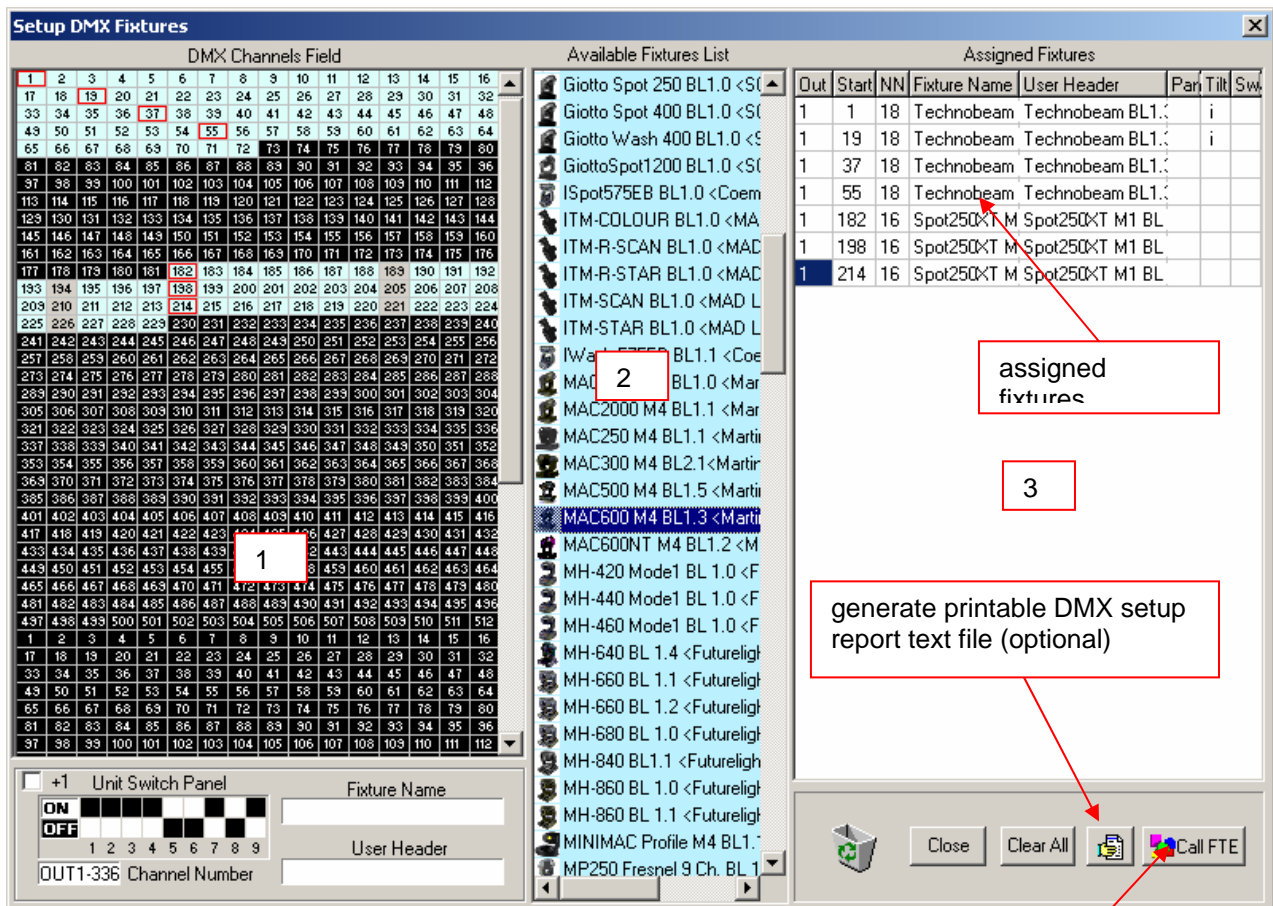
Setup DMX Fixtures

DMX Channels Field

| 1 | 2 | 3 | 4 | 5 | 6 | 7 | 8 | 9 | 10 | 11 | 12 | 13 | 14 | 15 | 16 |
|---|---|---|---|---|---|---|---|---|---|---|---|---|---|---|---|
| 17 | 18 | 19 | 20 | 21 | 22 | 23 | 24 | 25 | 26 | 27 | 28 | 29 | 30 | 31 | 32 |
| 33 | 34 | 35 | 36 | 37 | 38 | 39 | 40 | 41 | 42 | 43 | 44 | 45 | 46 | 47 | 48 |
| 49 | 50 | 51 | 52 | 53 | 54 | 55 | 56 | 57 | 58 | 59 | 60 | 61 | 62 | 63 | 64 |
| 65 | 66 | 67 | 68 | 69 | 70 | 71 | 72 | 73 | 74 | 75 | 76 | 77 | 78 | 79 | 80 |
| 81 | 82 | 83 | 84 | 85 | 86 | 87 | 88 | 89 | 90 | 91 | 92 | 93 | 94 | 95 | 96 |
| 97 | 98 | 99 | 100 | 101 | 102 | 103 | 104 | 105 | 106 | 107 | 108 | 109 | 110 | 111 | 112 |
| 113 | 114 | 115 | 116 | 117 | 118 | 119 | 120 | 121 | 122 | 123 | 124 | 125 | 126 | 127 | 128 |
| 129 | 130 | 131 | 132 | 133 | 134 | 135 | 136 | 137 | 138 | 139 | 140 | 141 | 142 | 143 | 144 |
| 145 | 146 | 147 | 148 | 149 | 150 | 151 | 152 | 153 | 154 | 155 | 156 | 157 | 158 | 159 | 160 |
| 161 | 162 | 163 | 164 | 165 | 166 | 167 | 168 | 169 | 170 | 171 | 172 | 173 | 174 | 175 | 176 |
| 177 | 178 | 179 | 180 | 181 | 182 | 183 | 184 | 185 | 186 | 187 | 188 | 189 | 190 | 191 | 192 |
| 193 | 194 | 195 | 196 | 197 | 198 | 199 | 200 | 201 | 202 | 203 | 204 | 205 | 206 | 207 | 208 |
| 209 | 210 | 211 | 212 | 213 | 214 | 215 | 216 | 217 | 218 | 219 | 220 | 221 | 222 | 223 | 224 |
| 225 | 226 | 227 | 228 | 229 | 230 | 231 | 232 | 233 | 234 | 235 | 236 | 237 | 238 | 239 | 240 |
| 241 | 242 | 243 | 244 | 245 | 246 | 247 | 248 | 249 | 250 | 251 | 252 | 253 | 254 | 255 | 256 |
| 257 | 258 | 259 | 260 | 261 | 262 | 263 | 264 | 265 | 266 | 267 | 268 | 269 | 270 | 271 | 272 |
| 273 | 274 | 275 | 276 | 277 | 278 | 279 | 280 | 281 | 282 | 283 | 284 | 285 | 286 | 287 | 288 |
| 289 | 290 | 291 | 292 | 293 | 294 | 295 | 296 | 297 | 298 | 299 | 300 | 301 | 302 | 303 | 304 |
| 305 | 306 | 307 | 308 | 309 | 310 | 311 | 312 | 313 | 314 | 315 | 316 | 317 | 318 | 319 | 320 |
| 321 | 322 | 323 | 324 | 325 | 326 | 327 | 328 | 329 | 330 | 331 | 332 | 333 | 334 | 335 | 336 |
| 337 | 338 | 339 | 340 | 341 | 342 | 343 | 344 | 345 | 346 | 347 | 348 | 349 | 350 | 351 | 352 |
| 353 | 354 | 355 | 356 | 357 | 358 | 359 | 360 | 361 | 362 | 363 | 364 | 365 | 366 | 367 | 368 |
| 369 | 370 | 371 | 372 | 373 | 374 | 375 | 376 | 377 | 378 | 379 | 380 | 381 | 382 | 383 | 384 |
| 385 | 386 | 387 | 388 | 389 | 390 | 391 | 392 | 393 | 394 | 395 | 396 | 397 | 398 | 399 | 400 |
| 401 | 402 | 403 | 404 | 405 | 406 | 407 | 408 | 409 | 410 | 411 | 412 | 413 | 414 | 415 | 416 |
| 417 | 418 | 419 | 420 | 421 | 422 | 423 | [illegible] | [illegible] | 426 | 427 | 428 | 429 | 430 | 431 | 432 |
| 433 | 434 | 435 | 436 | 437 | 438 | 439 | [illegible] | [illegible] | 442 | 443 | 444 | 445 | 446 | 447 | 448 |
| 449 | 450 | 451 | 452 | 453 | 454 | 455 | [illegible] | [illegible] | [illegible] | 459 | 460 | 461 | 462 | 463 | 464 |
| 465 | 466 | 467 | 468 | 469 | 470 | 471 | 472 | 473 | 474 | 475 | 476 | 477 | 478 | 479 | 480 |
| 481 | 482 | 483 | 484 | 485 | 486 | 487 | 488 | 489 | 490 | 491 | 492 | 493 | 494 | 495 | 496 |
| 497 | 498 | 499 | 500 | 501 | 502 | 503 | 504 | 505 | 506 | 507 | 508 | 509 | 510 | 511 | 512 |
| 1 | 2 | 3 | 4 | 5 | 6 | 7 | 8 | 9 | 10 | 11 | 12 | 13 | 14 | 15 | 16 |
| 17 | 18 | 19 | 20 | 21 | 22 | 23 | 24 | 25 | 26 | 27 | 28 | 29 | 30 | 31 | 32 |
| 33 | 34 | 35 | 36 | 37 | 38 | 39 | 40 | 41 | 42 | 43 | 44 | 45 | 46 | 47 | 48 |
| 49 | 50 | 51 | 52 | 53 | 54 | 55 | 56 | 57 | 58 | 59 | 60 | 61 | 62 | 63 | 64 |
| 65 | 66 | 67 | 68 | 69 | 70 | 71 | 72 | 73 | 74 | 75 | 76 | 77 | 78 | 79 | 80 |
| 81 | 82 | 83 | 84 | 85 | 86 | 87 | 88 | 89 | 90 | 91 | 92 | 93 | 94 | 95 | 96 |
| 97 | 98 | 99 | 100 | 101 | 102 | 103 | 104 | 105 | 106 | 107 | 108 | 109 | 110 | 111 | 112 |

1

+1 Unit Switch Panel
ON
OFF
1 2 3 4 5 6 7 8 9
OUT1-336 Channel Number

Fixture Name

User Header

Available Fixtures List

Giotto Spot 250 BL1.0 <S
Giotto Spot 400 BL1.0 <S
Giotto Wash 400 BL1.0 <
GiottoSpot1200 BL1.0 <S
ISpot575EB BL1.0 <Coem
ITM-COLOUR BL1.0 <MA
ITM-R-SCAN BL1.0 <MAD
ITM-R-STAR BL1.0 <MAD
ITM-SCAN BL1.0 <MAD L
ITM-STAR BL1.0 <MAD L
IWa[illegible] BL1.1 <Coe
MAC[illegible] BL1.0 <Mar
MAC2000 M4 BL1.1 <Mar
MAC250 M4 BL1.1 <Marti
MAC300 M4 BL2.1<Martin
MAC500 M4 BL1.5 <Marti
MAC600 M4 BL1.3 <Marti
MAC600NT M4 BL1.2 <M
MH-420 Mode1 BL 1.0 <F
MH-440 Mode1 BL 1.0 <F
MH-460 Mode1 BL 1.0 <F
MH-640 BL 1.4 <Futurelig
MH-660 BL 1.1 <Futurelig
MH-660 BL 1.2 <Futurelig
MH-680 BL 1.0 <Futurelig
MH-840 BL1.1 <Futureligh
MH-860 BL 1.0 <Futurelig
MH-860 BL 1.1 <Futurelig
MINIMAC Profile M4 BL1.
MP250 Fresnel 9 Ch. BL 1.

2

Assigned Fixtures

| Out | Start | NN | Fixture Name | User Header | Pan | Tilt | Sw |
|---|---|---|---|---|---|---|---|
| 1 | 1 | 18 | Technobeam | Technobeam BL1. | | i | |
| 1 | 19 | 18 | Technobeam | Technobeam BL1. | | i | |
| 1 | 37 | 18 | Technobeam | Technobeam BL1. | | | |
| 1 | 55 | 18 | Technobeam | Technobeam BL1. | | | |
| 1 | 182 | 16 | Spot250XT M | Spot250XT M1 BL | | | |
| 1 | 198 | 16 | Spot250XT M | Spot250XT M1 BL | | | |
| 1 | 214 | 16 | Spot250XT M | Spot250XT M1 BL | | | |

assigned fixtures

3

generate printable DMX setup report text file (optional)

Close
Clear All
Call FTE